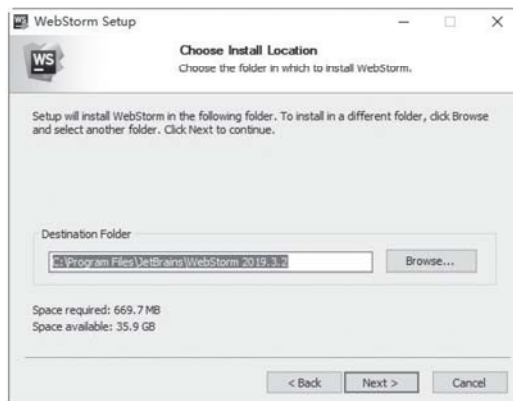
WebStorm Setup

WS

Choose Install Location

Choose the folder in which to install WebStorm.

Setup will install WebStorm in the following folder. To install in a different folder, click Browse and select another folder. Click Next to continue.

Destination Folder

C:\Program Files\JetBrains\WebStorm 2019.3.2

Browse...

Space required: 669.7 MB
Space available: 35.9 GB

< Back

Next >

Cancel